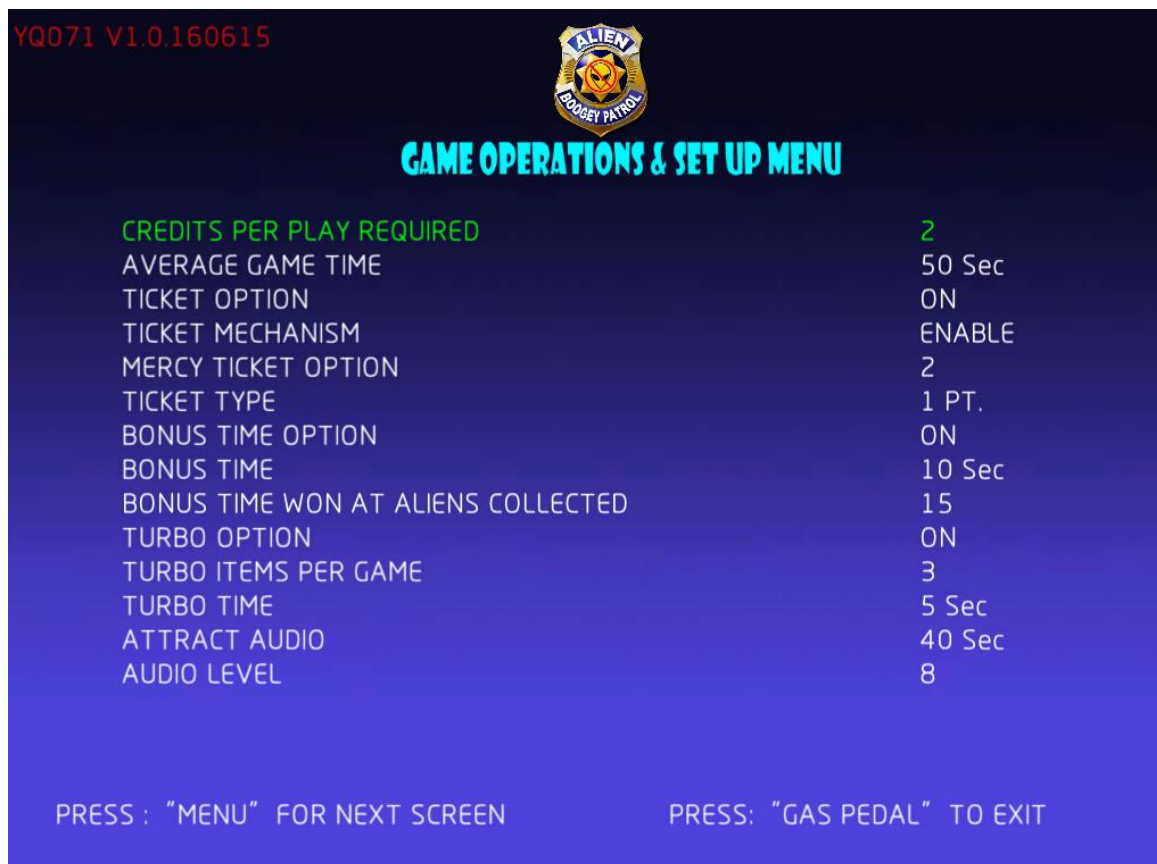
YQ071 V1.0.160615

ALIEN
BOOGEY PATROL

GAME OPERATIONS & SET UP MENU

| | |
|---|---|
| CREDITS PER PLAY REQUIRED | 2 |
| AVERAGE GAME TIME | 50 Sec |
| TICKET OPTION | ON |
| TICKET MECHANISM | ENABLE |
| MERCY TICKET OPTION | 2 |
| TICKET TYPE | 1 PT. |
| BONUS TIME OPTION | ON |
| BONUS TIME | 10 Sec |
| BONUS TIME WON AT ALIENS COLLECTED | 15 |
| TURBO OPTION | ON |
| TURBO ITEMS PER GAME | 3 |
| TURBO TIME | 5 Sec |
| ATTRACT AUDIO | 40 Sec |
| AUDIO LEVEL | 8 |

PRESS : "MENU" FOR NEXT SCREEN

PRESS: "GAS PEDAL" TO EXIT